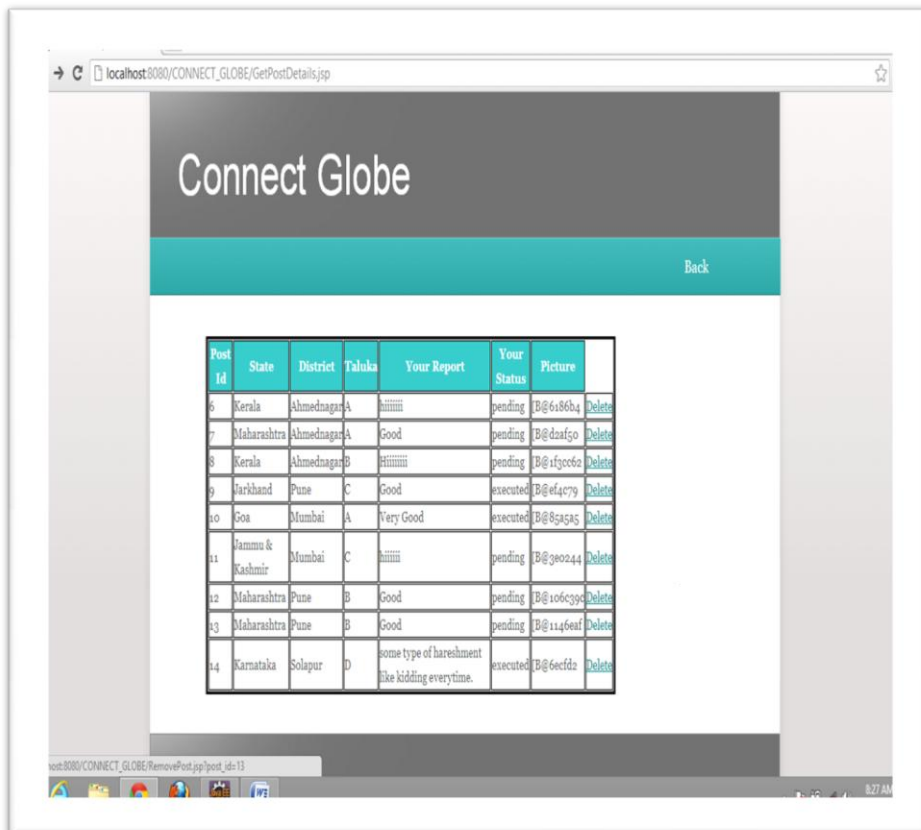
localhost:8080/CONNECT_GLOBE/GetPostDetails.jsp

Connect Globe

Back

| Post Id | State | District | Taluka | Your Report | Your Status | Picture | |
|---|---|---|---|---|---|---|---|
| 6 | Kerala | Ahmednagar | A | hiiiiiii | pending | [B@6186b4 | Delete |
| 7 | Maharashtra | Ahmednagar | A | Good | pending | [B@d2af50 | Delete |
| 8 | Kerala | Ahmednagar | B | Hiiiiiii | pending | [B@1f3cc62 | Delete |
| 9 | Jarkhand | Pune | C | Good | executed | [B@ef4c79 | Delete |
| 10 | Goa | Mumbai | A | Very Good | executed | [B@85a5a5 | Delete |
| 11 | Jammu & Kashmir | Mumbai | C | hiiiiii | pending | [B@3e0244 | Delete |
| 12 | Maharashtra | Pune | B | Good | pending | [B@106c39c | Delete |
| 13 | Maharashtra | Pune | B | Good | pending | [B@1146eaf | Delete |
| 14 | Karnataka | Solapur | D | some type of hareshment like kidding everytime. | executed | [B@6ecfd2 | Delete |

ost:8080/CONNECT_GLOBE/RemovePost.jsp?post_id=13

8:27 AM